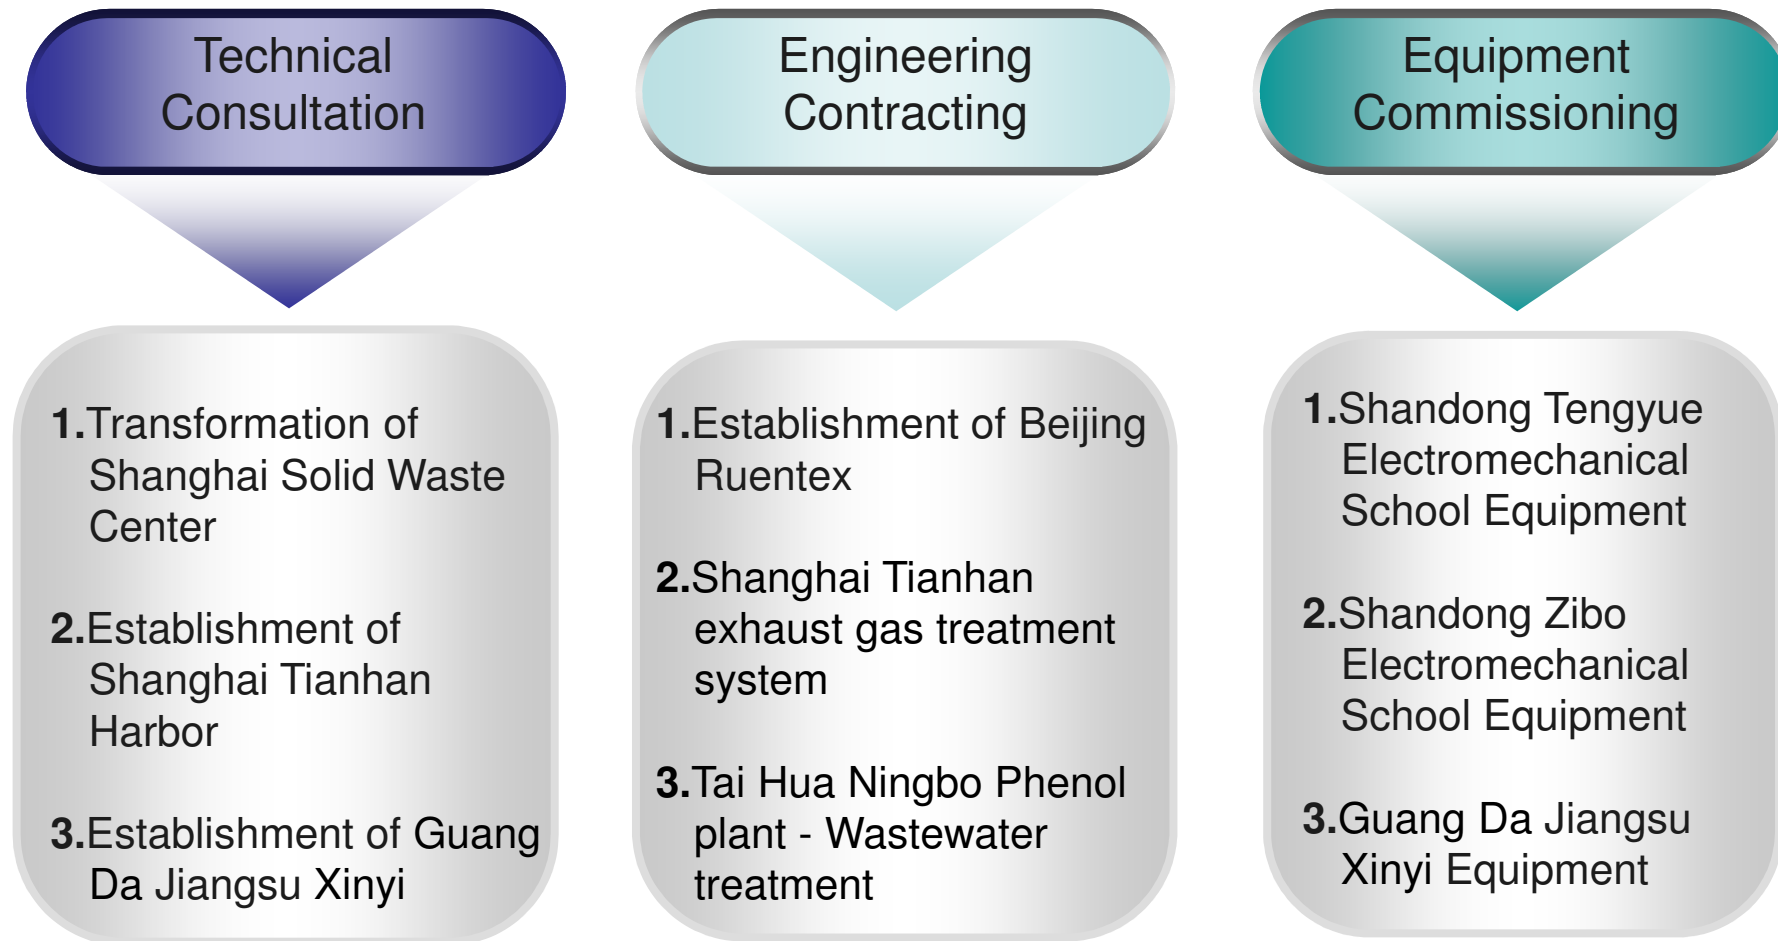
Technical Consultation

1.Transformation of Shanghai Solid Waste Center

2.Establishment of Shanghai Tianhan Harbor

3.Establishment of Guang Da Jiangsu Xinyi

Engineering Contracting

1.Establishment of Beijing Ruentex

2.Shanghai Tianhan exhaust gas treatment system

3.Tai Hua Ningbo Phenol plant - Wastewater treatment

Equipment Commissioning

1.Shandong Tengyue Electromechanical School Equipment

2.Shandong Zibo Electromechanical School Equipment

3.Guang Da Jiangsu Xinyi Equipment